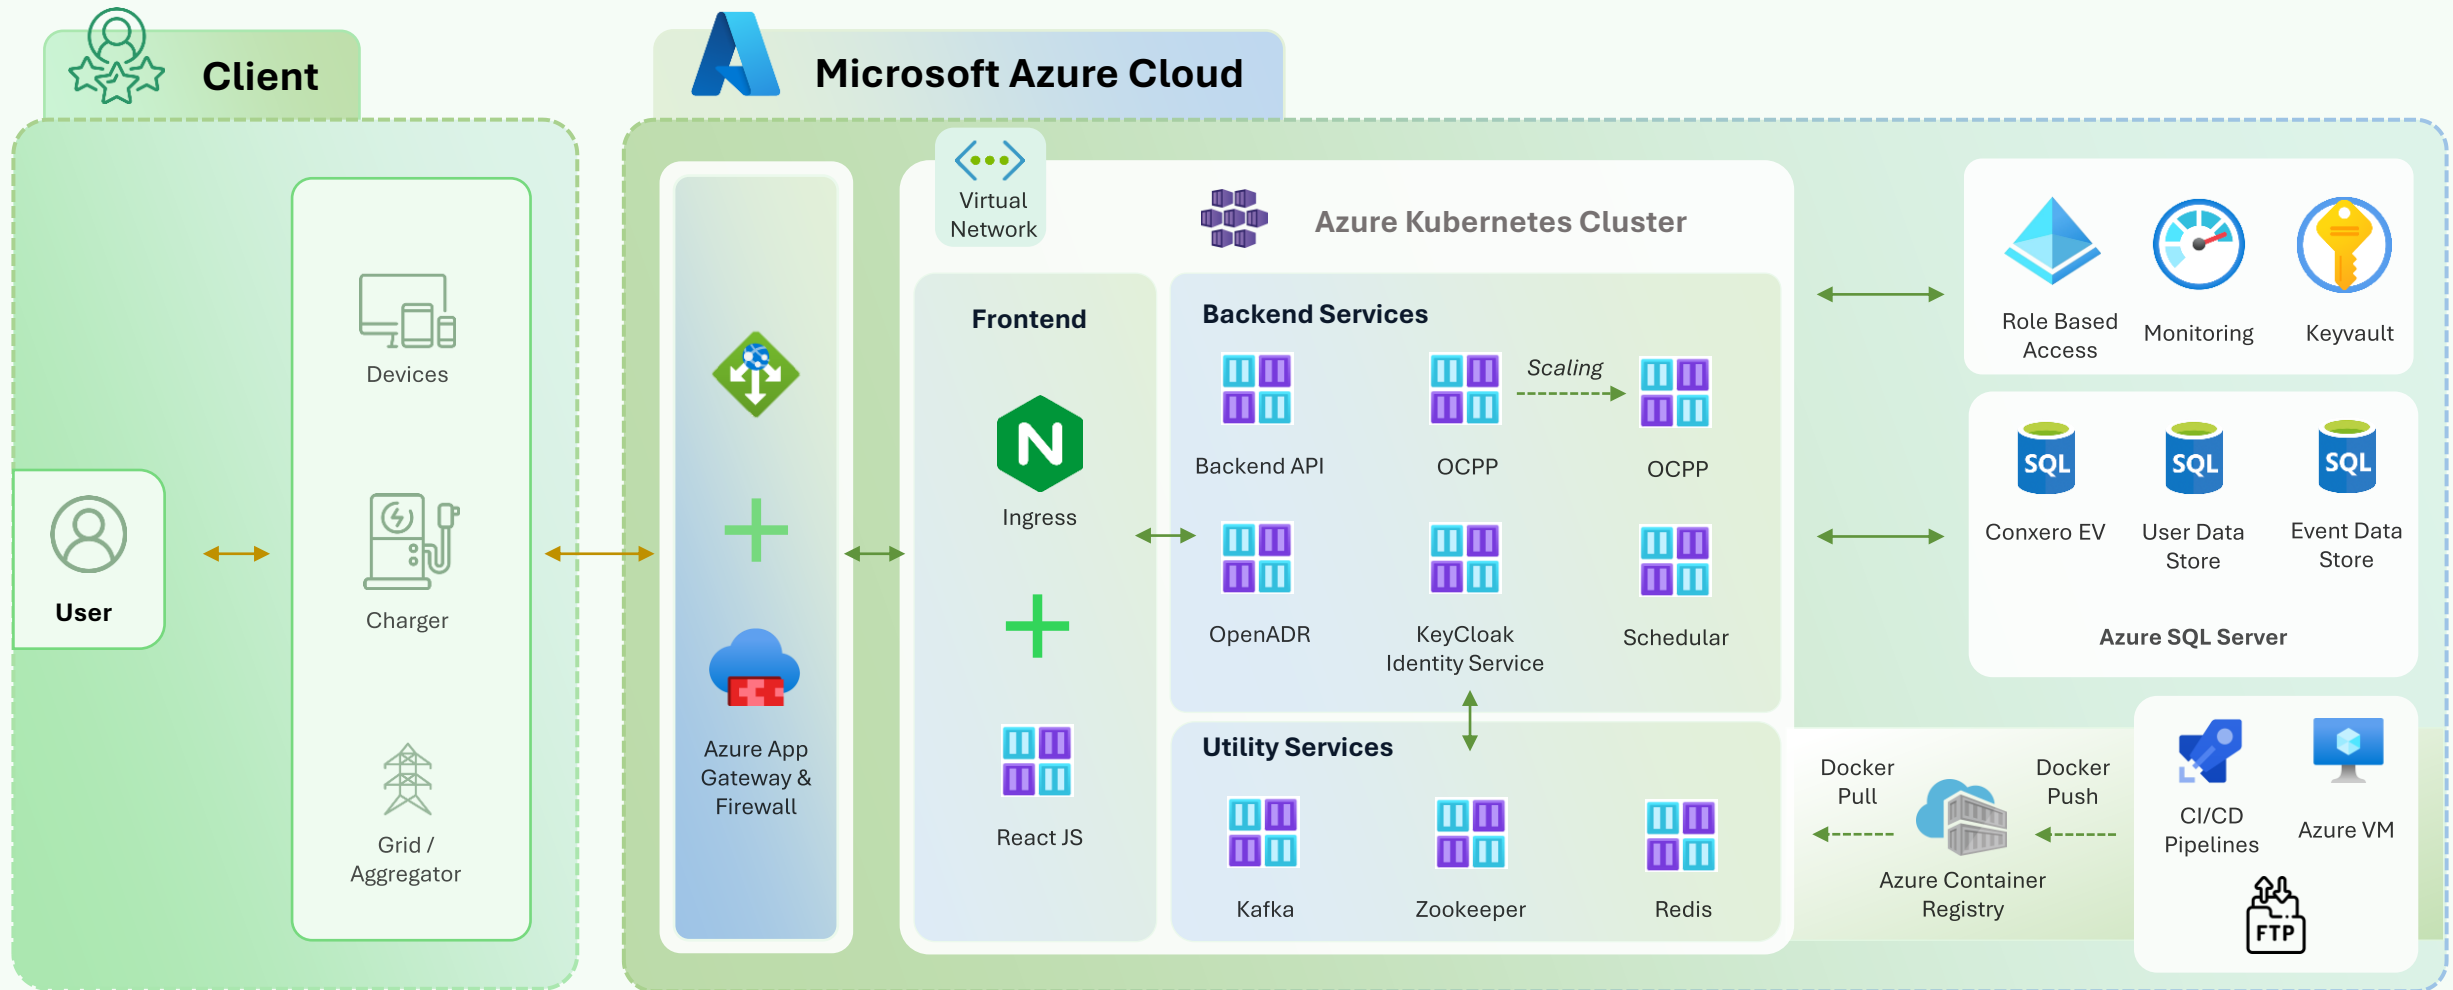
Client

Microsoft Azure Cloud

User

Devices

Charger

Grid / Aggregator

Azure App Gateway & Firewall

Virtual Network

Azure Kubernetes Cluster

Frontend

Ingress

React JS

Backend Services

Backend API

OCPP

Scaling

OCPP

OpenADR

KeyCloak Identity Service

Schedular

Utility Services

Kafka

Zookeeper

Redis

Role Based Access

Monitoring

Keyvault

SQL

Conxero EV

SQL

User Data Store

SQL

Event Data Store

Azure SQL Server

Docker Pull

Docker Push

Azure Container Registry

CI/CD Pipelines

Azure VM

FTP